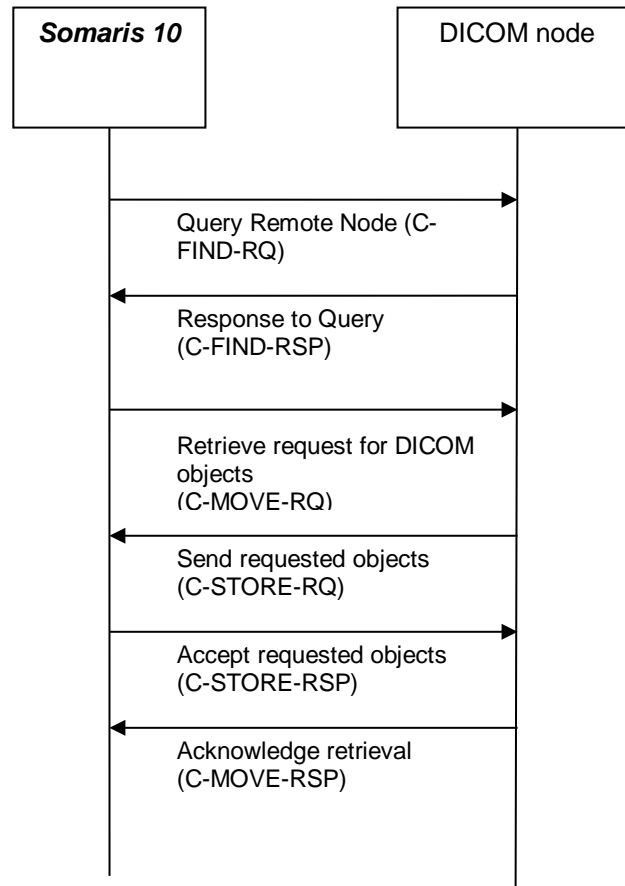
Somaris 10

DICOM node

Query Remote Node (C-FIND-RQ)

Response to Query (C-FIND-RSP)

Retrieve request for DICOM objects (C-MOVE-RQ)

Send requested objects (C-STORE-RQ)

Accept requested objects (C-STORE-RSP)

Acknowledge retrieval (C-MOVE-RSP)